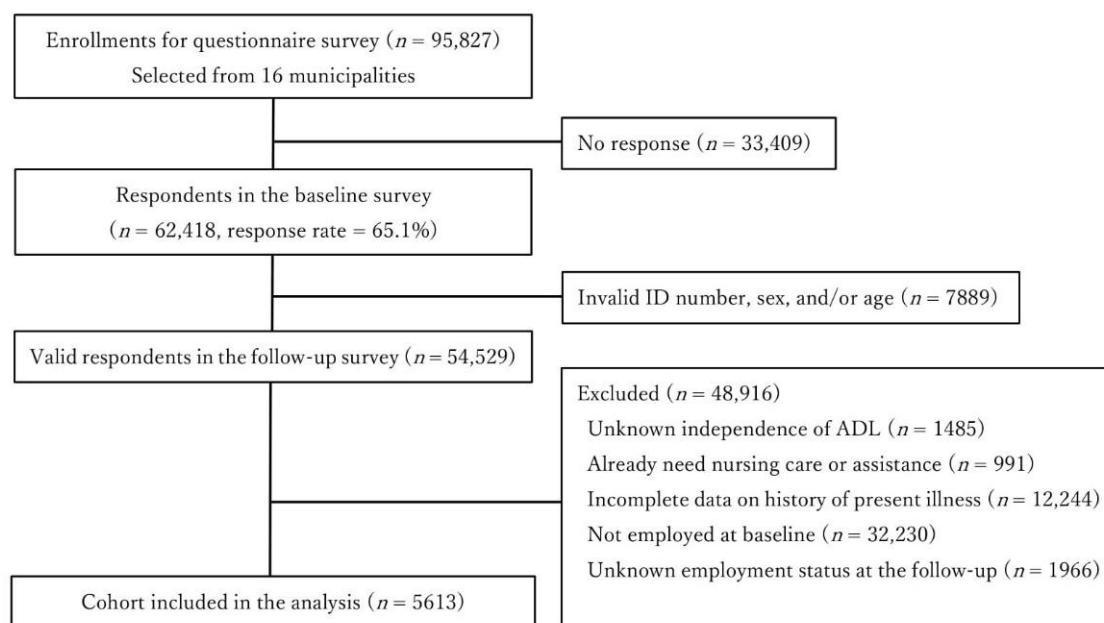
Enrollments for questionnaire survey ($n = 95{,}827$)
Selected from 16 municipalities

No response ($n = 33{,}409$)

Respondents in the baseline survey
($n = 62{,}418$, response rate = 65.1%)

Invalid ID number, sex, and/or age ($n = 7889$)

Valid respondents in the follow-up survey ($n = 54{,}529$)

Excluded ($n = 48{,}916$)
Unknown independence of ADL ($n = 1485$)
Already need nursing care or assistance ($n = 991$)
Incomplete data on history of present illness ($n = 12{,}244$)
Not employed at baseline ($n = 32{,}230$)
Unknown employment status at the follow-up ($n = 1966$)

Cohort included in the analysis ($n = 5613$)